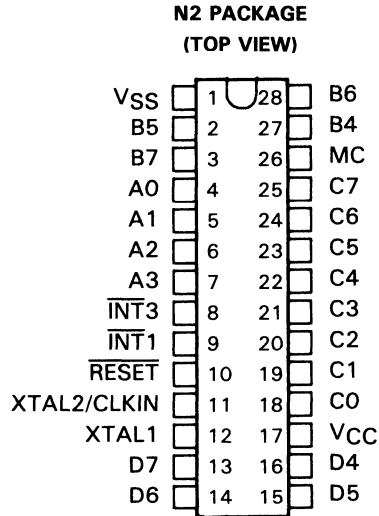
N2 PACKAGE
(TOP VIEW)

$V_{SS}$ 1 28 B6
B5 2 27 B4
B7 3 26 MC
A0 4 25 C7
A1 5 24 C6
A2 6 23 C5
A3 7 22 C4
$\overline{INT3}$ 8 21 C3
$\overline{INT1}$ 9 20 C2
$\overline{RESET}$ 10 19 C1
XTAL2/CLKIN 11 18 C0
XTAL1 12 17 $V_{CC}$
D7 13 16 D4
D6 14 15 D5